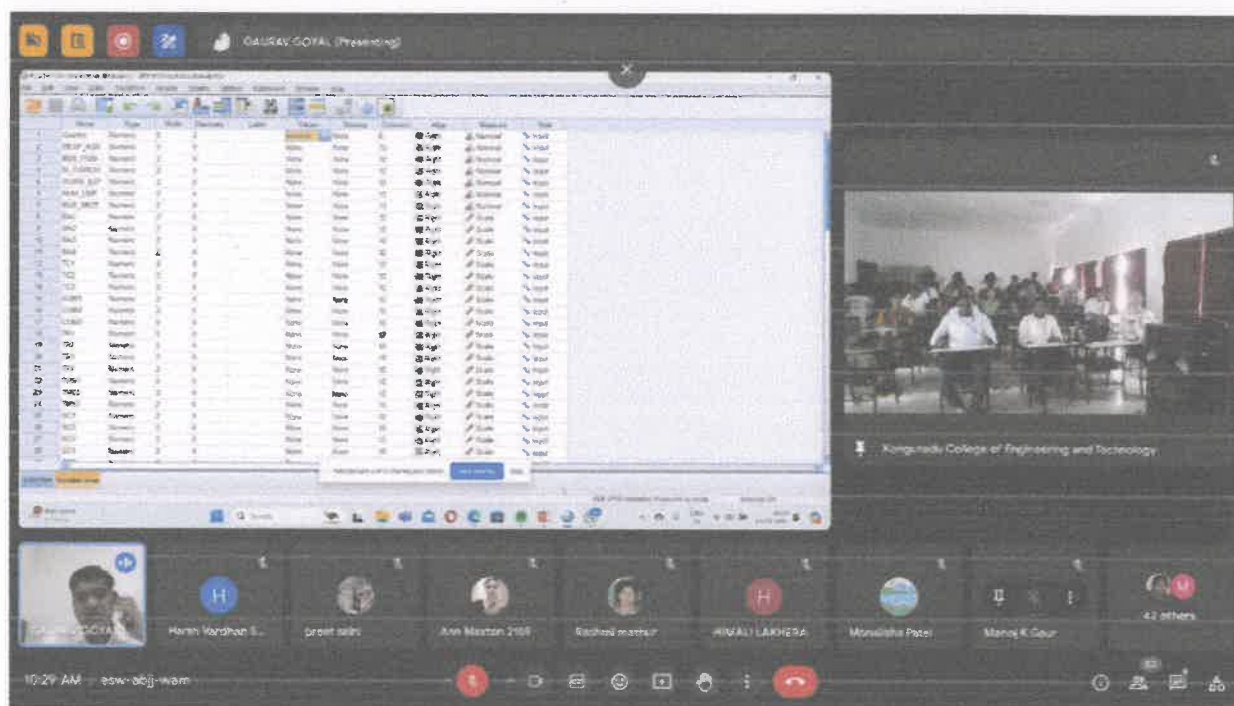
GAURAV GOYAL (Presenting)

Kongunadu College of Engineering and Technology

Harsh Vardhan S...

preet saini

Ann Maxton 2169

Rachael mathur

HIMALI LAKHERA

Monalisha Patel

Manoj K Gaur

42 others

10:29 AM | esw-abjj-wam